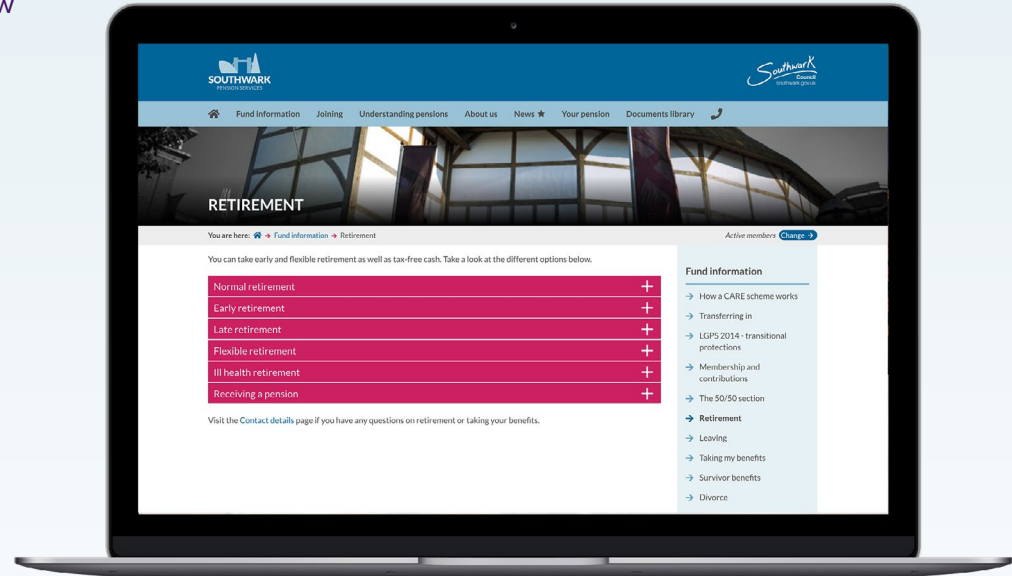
SOUTHWARK
PENSION SERVICES

Southwark Council
southwark.gov.uk

Fund information Joining Understanding pensions About us News Your pension Documents library

RETIREMENT

You are here: → Fund information → Retirement

Active members Change

You can take early and flexible retirement as well as tax-free cash. Take a look at the different options below.

Normal retirement +
Early retirement +
Late retirement +
Flexible retirement +
Ill health retirement +
Receiving a pension +

Visit the Contact details page if you have any questions on retirement or taking your benefits.

Fund information

How a CARE scheme works
Transferring in
LGPS 2014 - transitional protections
Membership and contributions
The 50/50 section
Retirement
Leaving
Taking my benefits
Survivor benefits
Divorce